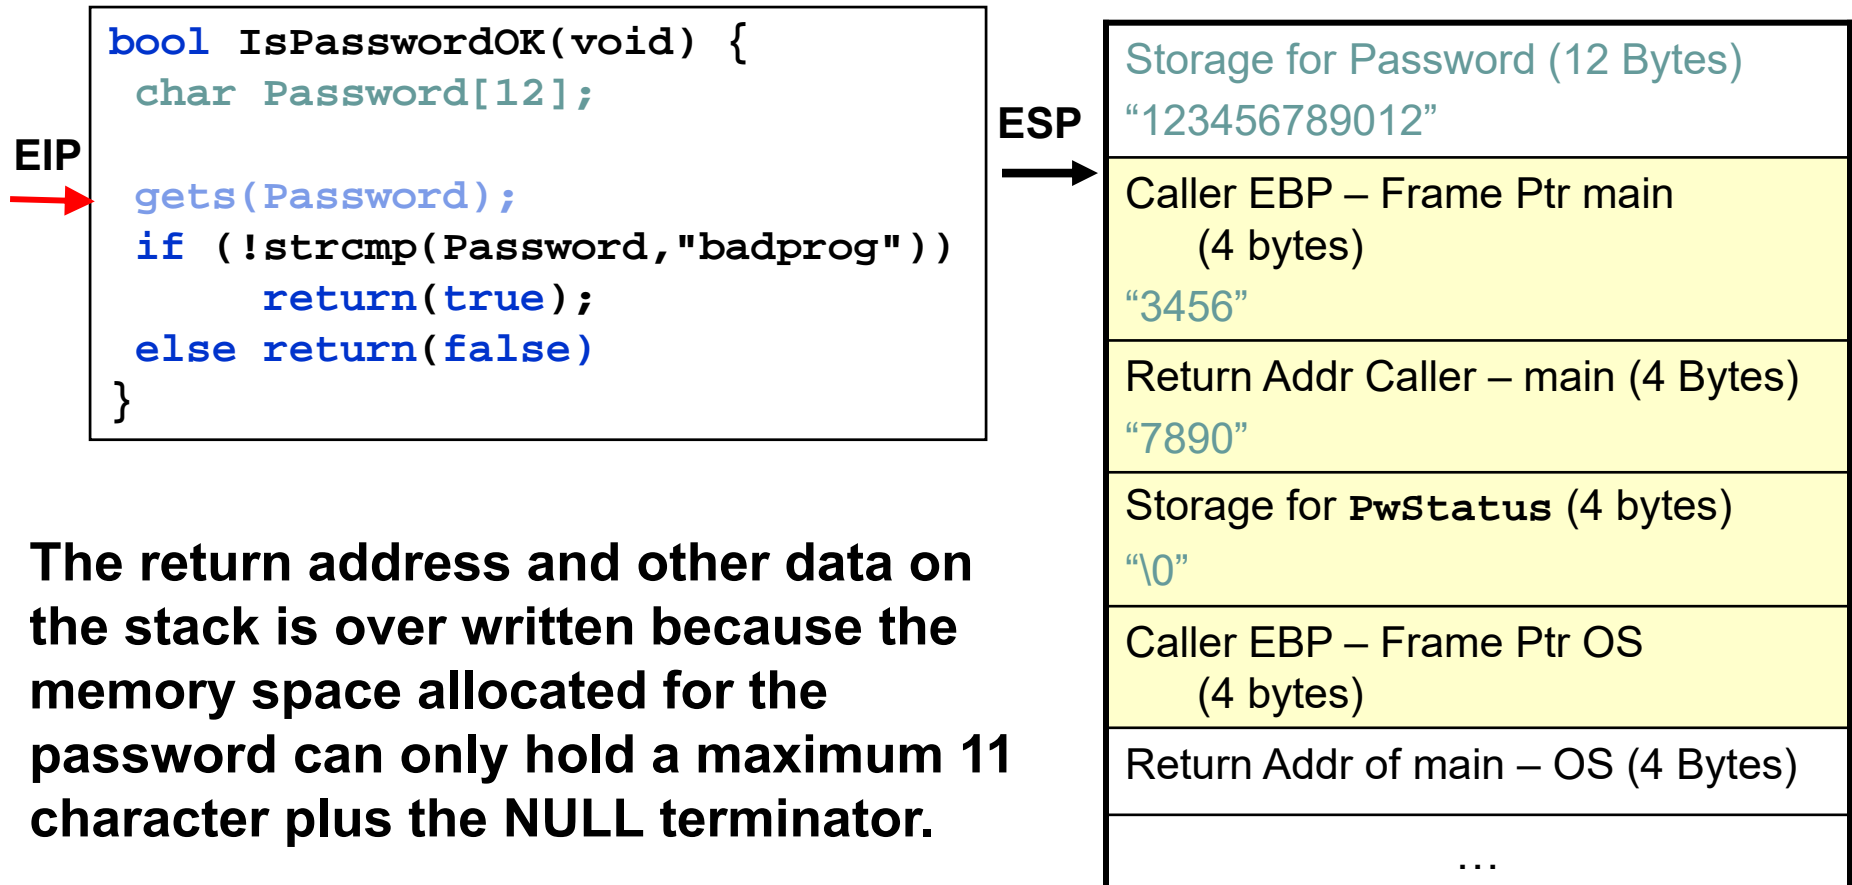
EIP

bool IsPasswordOK(void) {
char Password[12];

gets(Password);
if (!strcmp(Password,"badprog"))
return(true);
else return(false)
}

ESP

Storage for Password (12 Bytes)
“123456789012”

Caller EBP – Frame Ptr main (4 bytes)
“3456”

Return Addr Caller – main (4 Bytes)
“7890”

Storage for PwStatus (4 bytes)
“\0”

Caller EBP – Frame Ptr OS (4 bytes)

Return Addr of main – OS (4 Bytes)

…

The return address and other data on the stack is over written because the memory space allocated for the password can only hold a maximum 11 character plus the NULL terminator.